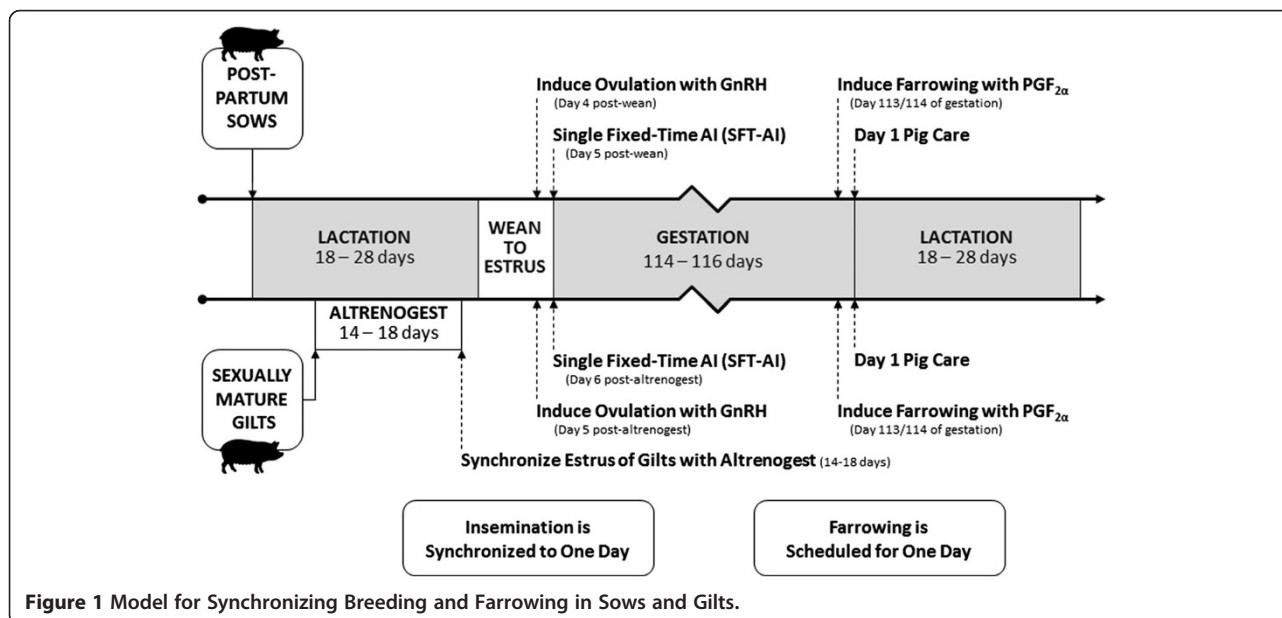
POST-PARTUM SOWS

Induce Ovulation with GnRH
(Day 4 post-wean)

Single Fixed-Time AI (SFT-AI)
(Day 5 post-wean)

Induce Farrowing with $PGF_{2\alpha}$
(Day 113/114 of gestation)

Day 1 Pig Care

LACTATION
18 – 28 days

WEAN TO ESTRUS

GESTATION
114 – 116 days

LACTATION
18 – 28 days

ALTRENOGEST
14 – 18 days

SEXUALLY MATURE GILTS

Single Fixed-Time AI (SFT-AI)
(Day 6 post-altrenogest)

Induce Ovulation with GnRH
(Day 5 post-altrenogest)

Day 1 Pig Care

Induce Farrowing with $PGF_{2\alpha}$
(Day 113/114 of gestation)

Synchronize Estrus of Gilts with Altrenogest (14-18 days)

Insemination is Synchronized to One Day

Farrowing is Scheduled for One Day

Figure 1 Model for Synchronizing Breeding and Farrowing in Sows and Gilts.